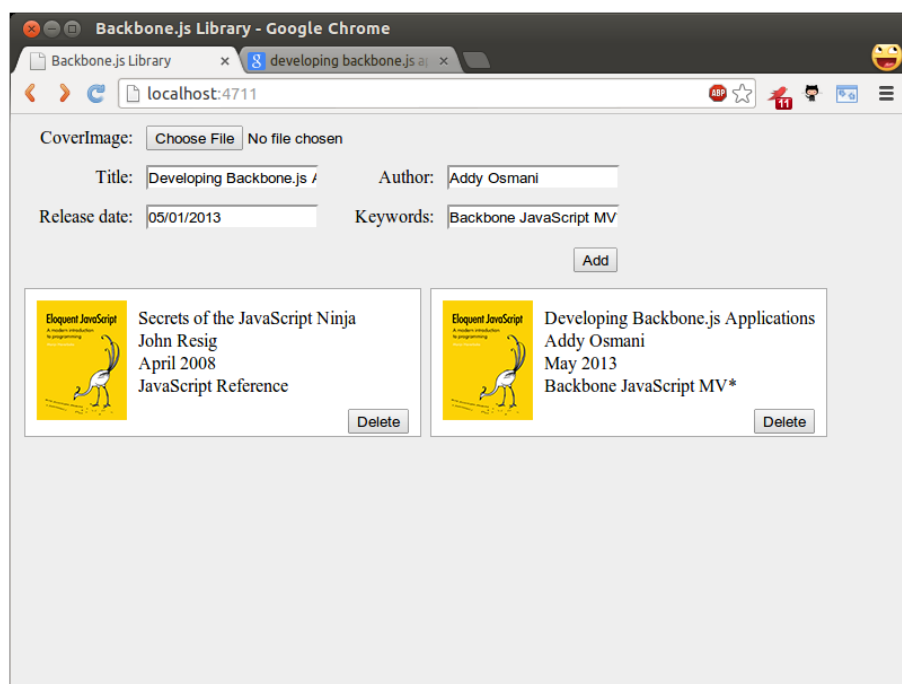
Backbone.js Library - Google Chrome

Backbone.js Library ×
developing backbone.js a ×

localhost:4711

ABP

11

CoverImage: Choose File No file chosen

Title: Developing Backbone.js A

Author: Addy Osmani

Release date: 05/01/2013

Keywords: Backbone JavaScript MV

Add

Eloquent JavaScript
A modern introduction to programming

Secrets of the JavaScript Ninja
John Resig
April 2008
JavaScript Reference

Delete

Eloquent JavaScript
A modern introduction to programming

Developing Backbone.js Applications
Addy Osmani
May 2013
Backbone JavaScript MV*

Delete